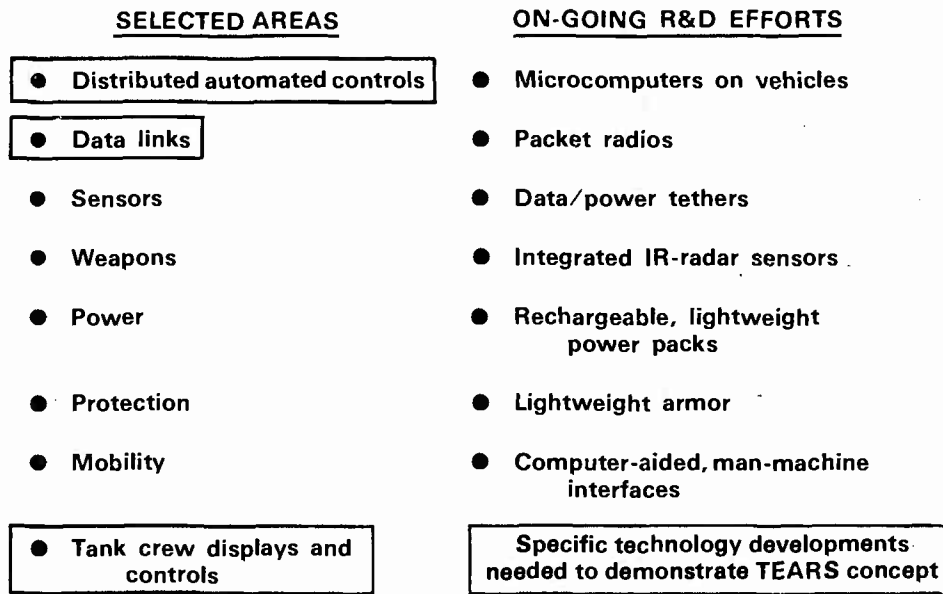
SELECTED AREAS

● Distributed automated controls

● Data links

● Sensors

● Weapons

● Power

● Protection

● Mobility

● Tank crew displays and controls

ON-GOING R&D EFFORTS

● Microcomputers on vehicles

● Packet radios

● Data/power tethers

● Integrated IR-radar sensors

● Rechargeable, lightweight power packs

● Lightweight armor

● Computer-aided, man-machine interfaces

Specific technology developments needed to demonstrate TEARS concept